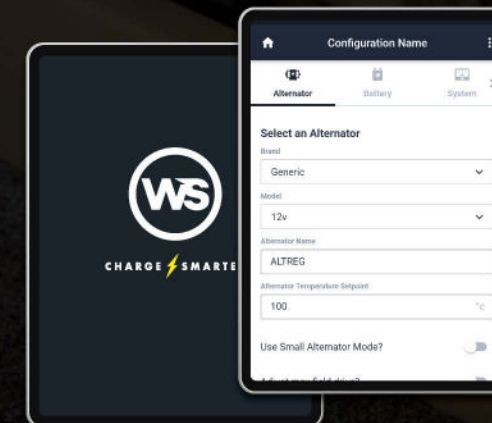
WS

CHARGE SMARTE

Configuration Name

Alternator

Battery

System

Select an Alternator

Brand

Generic

Model

12v

Alternator Name

ALTREG

Alternator Temperature Setpoint

100

°c

Use Small Alternator Mode?

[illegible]